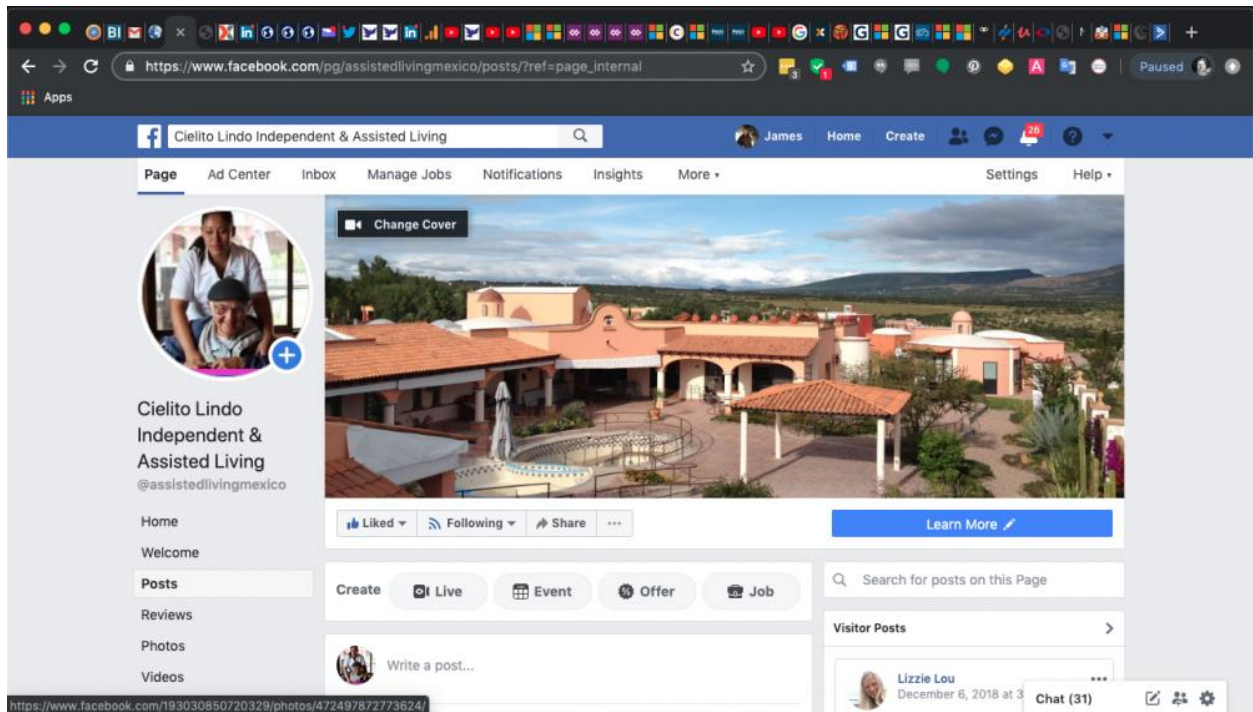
https://www.facebook.com/pg/assistedlivingmexico/posts/?ref=page_internal

Paused

Apps

Cielito Lindo Independent & Assisted Living

James Home Create

26

Page Ad Center Inbox Manage Jobs Notifications Insights More ▾ Settings Help ▾

Change Cover

Cielito Lindo Independent & Assisted Living
@assistedlivingmexico

Home
Welcome
Posts
Reviews
Photos
Videos

Liked ▾ Following ▾ Share ···

Learn More

Create Live Event Offer Job

Write a post...

Search for posts on this Page

Visitor Posts

Lizzie Lou
December 6, 2018 at 3

Chat (31)

https://www.facebook.com/193030850720329/photos/472497872773624/